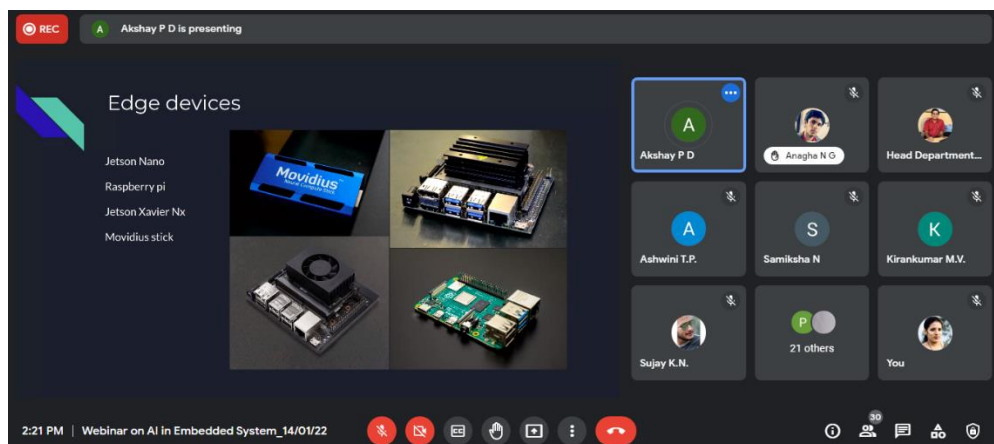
REC

A Akshay P D is presenting

Edge devices

Jetson Nano

Raspberry pi

Jetson Xavier Nx

Movidius stick

Movidius
Neural Compute Stick

A
Akshay P D

Anagha N G

Head Department...

A
Ashwini T.P.

S
Samiksha N

K
Kirankumar M.V.

Sujay K.N.

P
21 others

You

2:21 PM | Webinar on AI in Embedded System_14/01/22

30